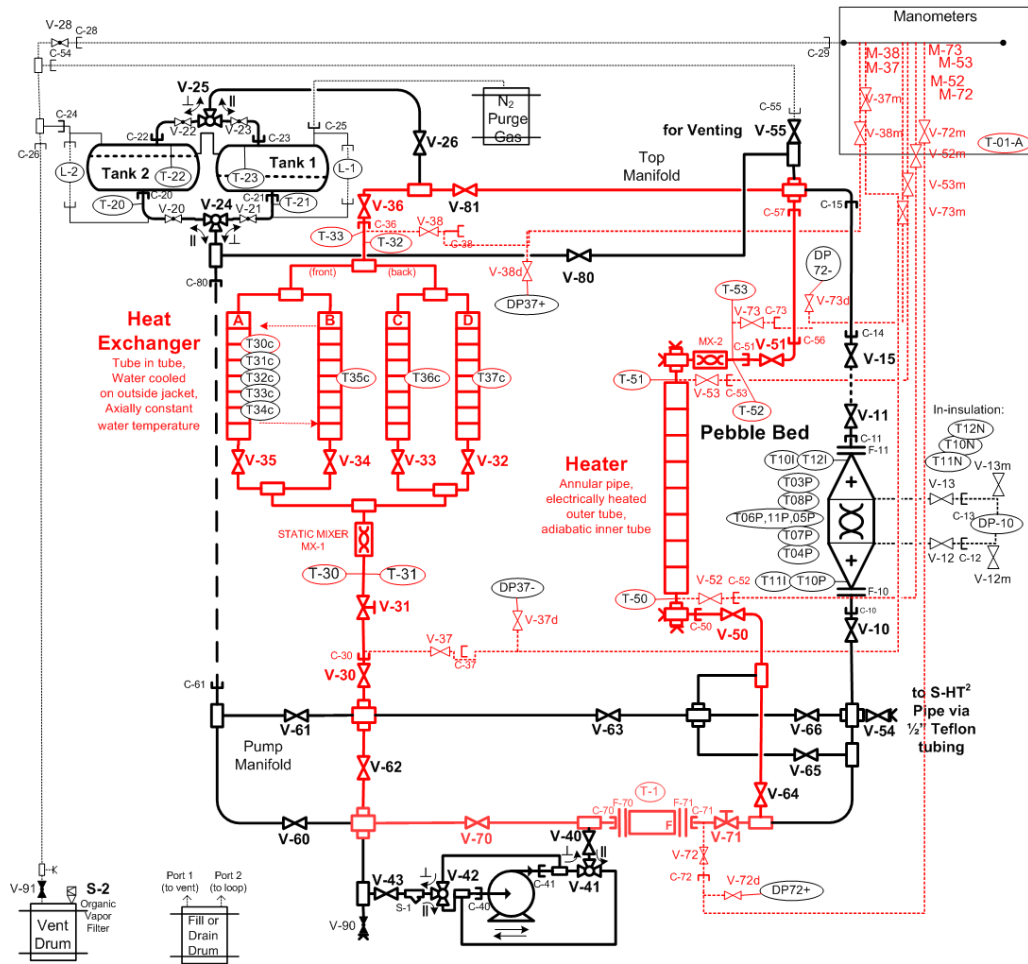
V-28 C-28
C-54
C-29
Manometers
M-38 M-37
M-73 M-53
M-52 M-72
V-37m
V-38m
V-72m
T-01-A
V-52m
V-53m
V-73m
V-25
V-22 V-23
C-22 C-23
C-24
C-25
$N_2$ Purge Gas
C-26
L-2
Tank 2
T-22
Tank 1
T-23
L-1
C-20 C-21
T-20
V-20 V-24 V-21
T-21
V-26
C-55
for Venting V-55
Top Manifold
V-36
V-81
C-57
C-15
C-36 V-38
T-33 T-32
C-38
C-80
V-38d
V-80
DP37+
DP 72-
V-73d
(front) (back)
T-53
V-73 C-73
C-56
C-14
Heat Exchanger
Tube in tube, Water cooled on outside jacket, Axially constant water temperature
A B C D
T30c T31c T32c T33c T34c
T35c T36c T37c
MX-2
C-51 V-51
V-15
T-51
V-53 C-53
T-52
V-11
In-insulation:
Pebble Bed
C-11 F-11
T12N T10N T11N
T10I T12I
V-13m
V-35 V-34 V-33 V-32
Heater
Annular pipe, electrically heated outer tube, adiabatic inner tube
T03P T08P T06P,11P,05P T07P T04P
V-13
C-13
DP-10
V-12 C-12
V-12m
STATIC MIXER MX-1
T-30 T-31
DP37-
V-52 C-52
T11I T10P
F-10
V-31
V-37d
T-50
C-50
V-50
C-10
V-10
C-30
V-37
C-37
V-30
C-61
to S-HT$^2$ Pipe via ½" Teflon tubing
V-61
V-63
V-66
V-54
Pump Manifold
V-62
V-65
V-64
T-1
C-70 F-70 F-71 C-71
F
V-60
V-70
V-71
V-40
V-72
C-72
V-72d
DP72+
V-43 V-42
C-41
V-41
S-1
C-40
K
V-91
S-2 Organic Vapor Filter
Vent Drum
Port 1 (to vent)
Port 2 (to loop)
Fill or Drain Drum
V-90